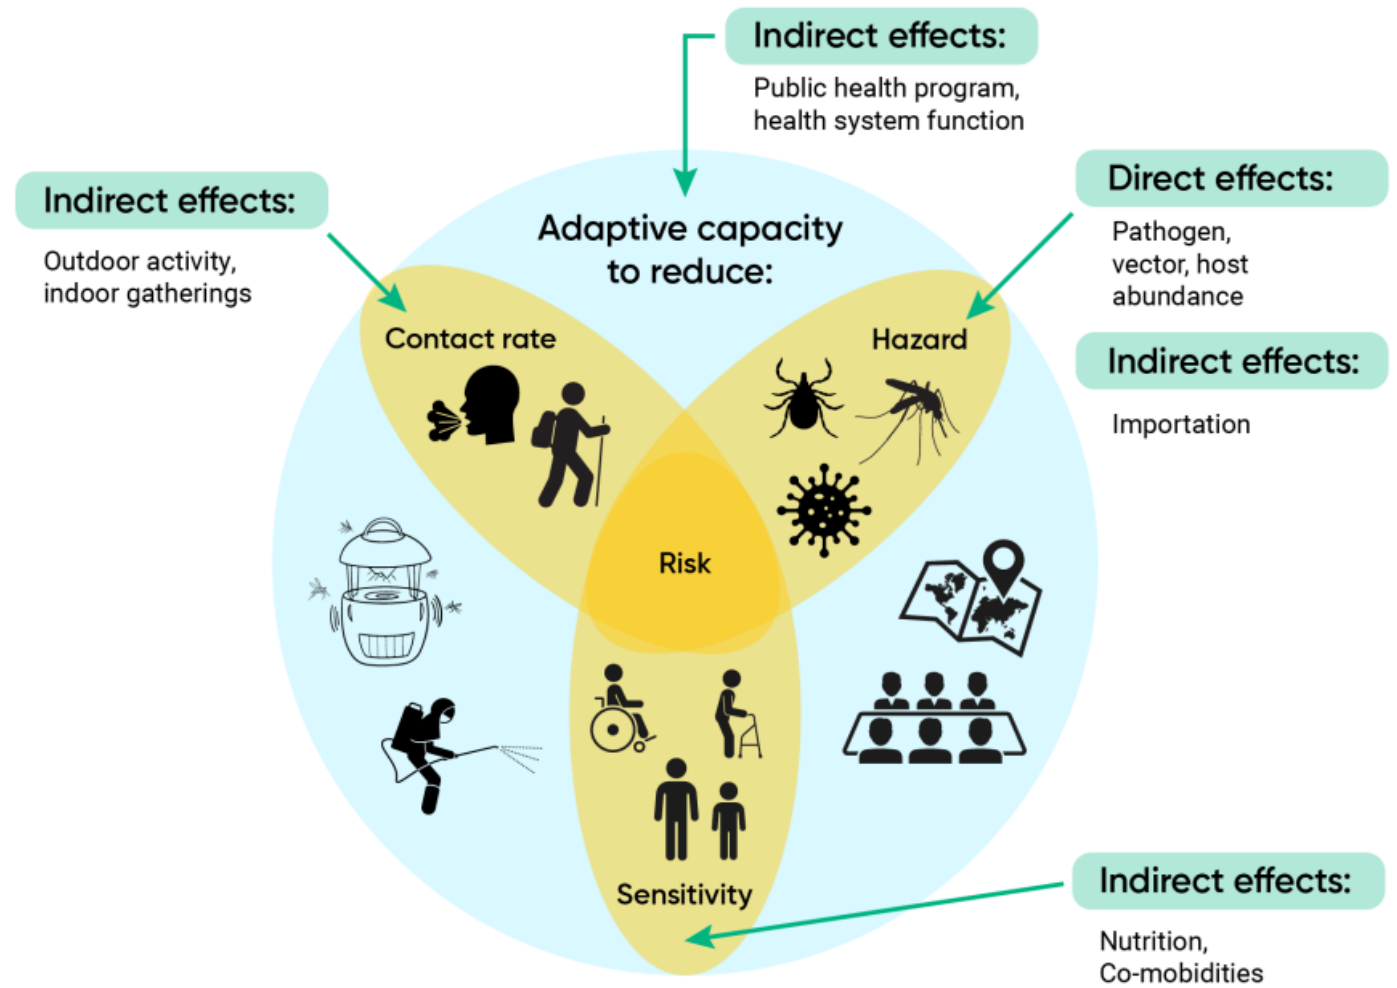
Indirect effects:

Public health program, health system function

Indirect effects:

Outdoor activity, indoor gatherings

Direct effects:

Pathogen, vector, host abundance

Indirect effects:

Importation

Adaptive capacity to reduce:

Contact rate

Hazard

Risk

Sensitivity

Indirect effects:

Nutrition, Co-mobidities